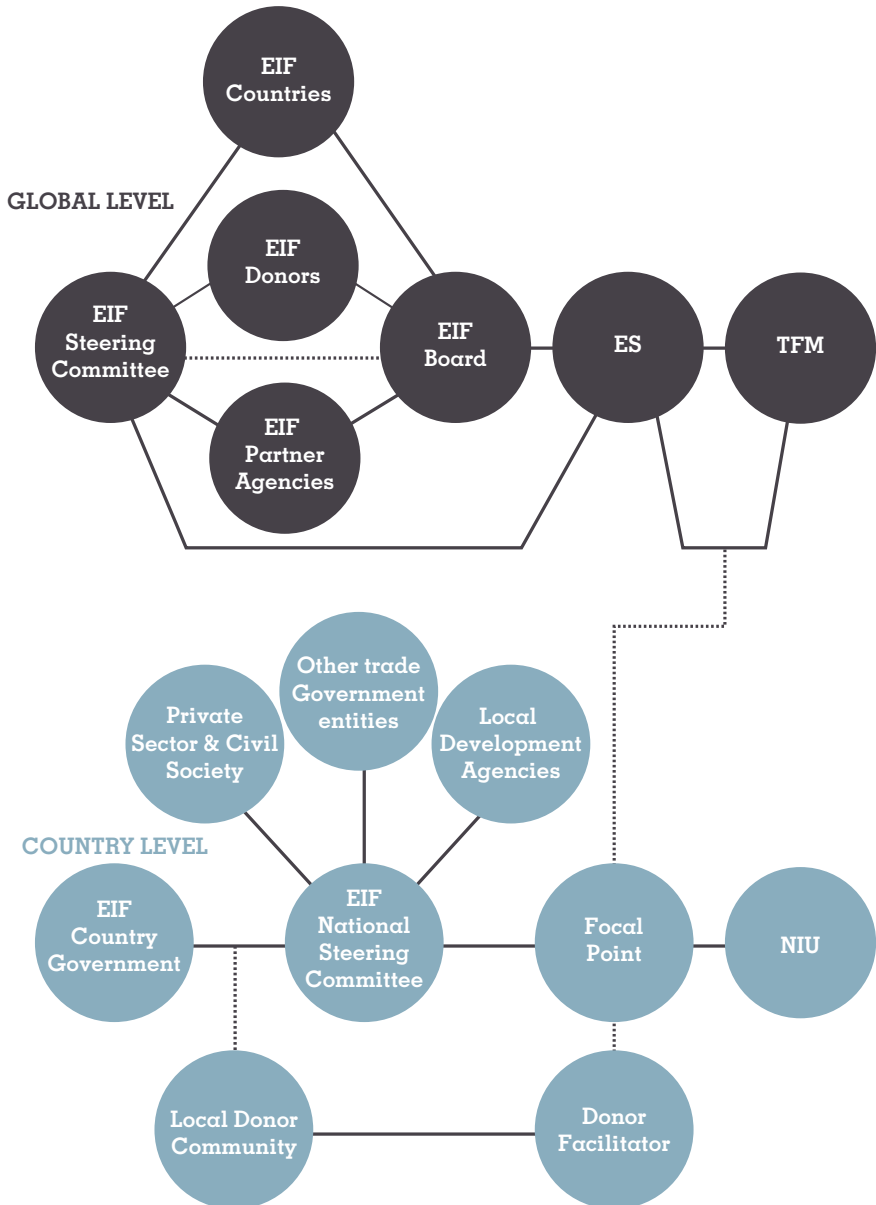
EIF Countries

GLOBAL LEVEL

EIF Donors

EIF Steering Committee

EIF Board

ES

TFM

EIF Partner Agencies

Other trade Government entities

Private Sector & Civil Society

Local Development Agencies

COUNTRY LEVEL

EIF Country Government

EIF National Steering Committee

Focal Point

NIU

Local Donor Community

Donor Facilitator